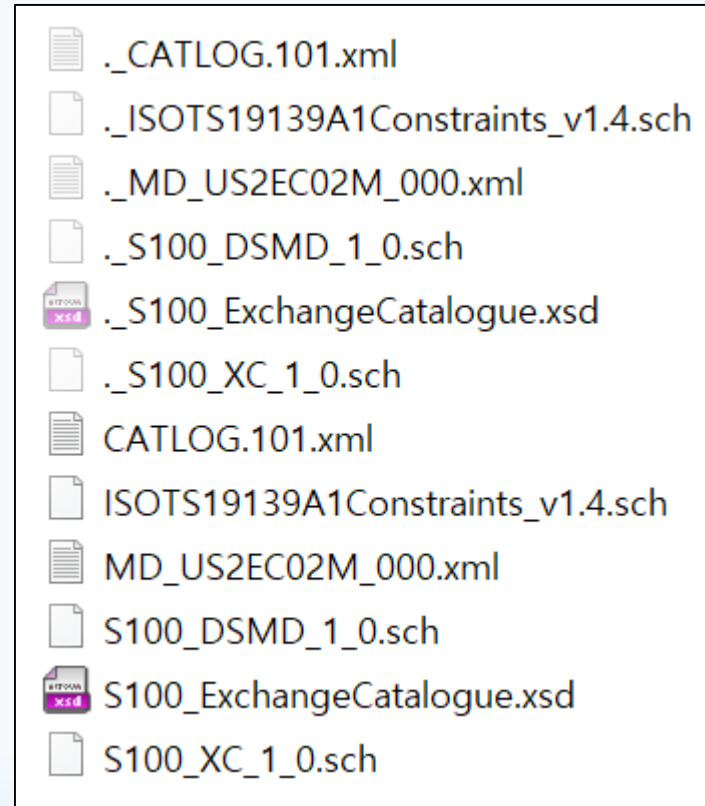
._CATLOG.101.xml
._ISOTS19139A1Constraints_v1.4.sch
._MD_US2EC02M_000.xml
._S100_DSMD_1_0.sch
._S100_ExchangeCatalogue.xsd
._S100_XC_1_0.sch
CATLOG.101.xml
ISOTS19139A1Constraints_v1.4.sch
MD_US2EC02M_000.xml
S100_DSMD_1_0.sch
S100_ExchangeCatalogue.xsd
S100_XC_1_0.sch